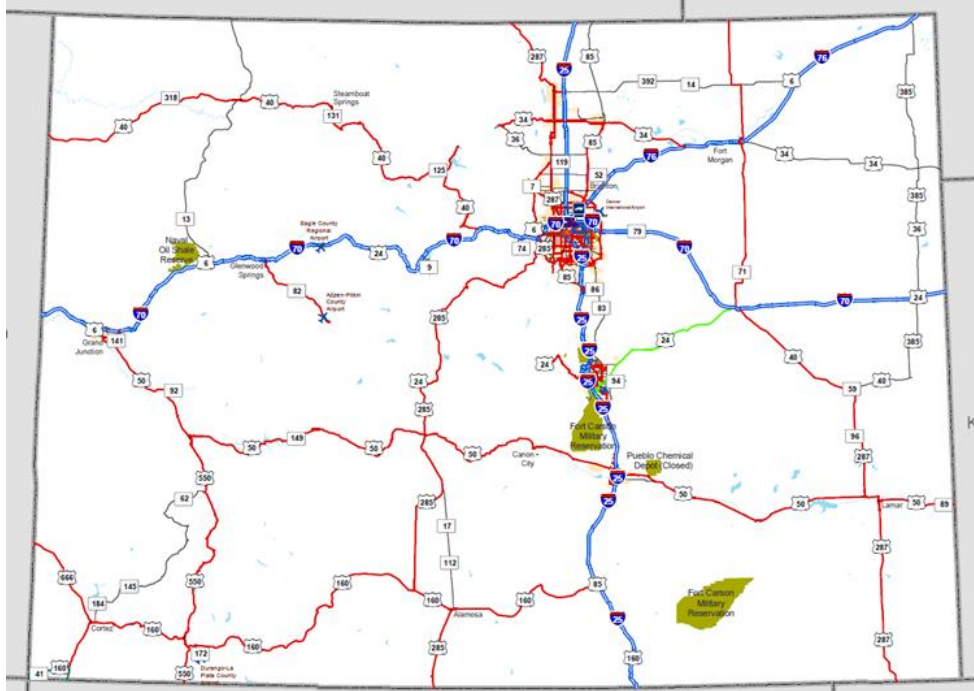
287
25
85
392
14
76
6
385
318
40
Steamboat Springs
131
40
34
36
85
34
76
Fort Morgan
34
34
119
52
Brighton
40
125
7
287
Denver International Airport
385
13
Eagle County Regional Airport
40
70
70
Naval Oil Shale Reserve
6
70
24
9
70
6
74
293
79
70
36
Glenwood Springs
85
82
Aspen-Pitkin County Airport
86
71
24
83
70
6
70
Grand Junction
141
285
25
24
385
24
40
50
92
24
25
94
59
40
285
25
Fort Carson Military Reservation
96
50
149
50
Canon City
Pueblo Chemical Depot (Closed)
287
550
25
50
62
285
50
Lamar
50
89
17
287
25
666
145
112
550
184
160
85
Fort Carson Military Reservation
Cortez
160
160
Alamosa
160
25
172
160
287
41
160
160
285
160
Durango-La Plata County
K